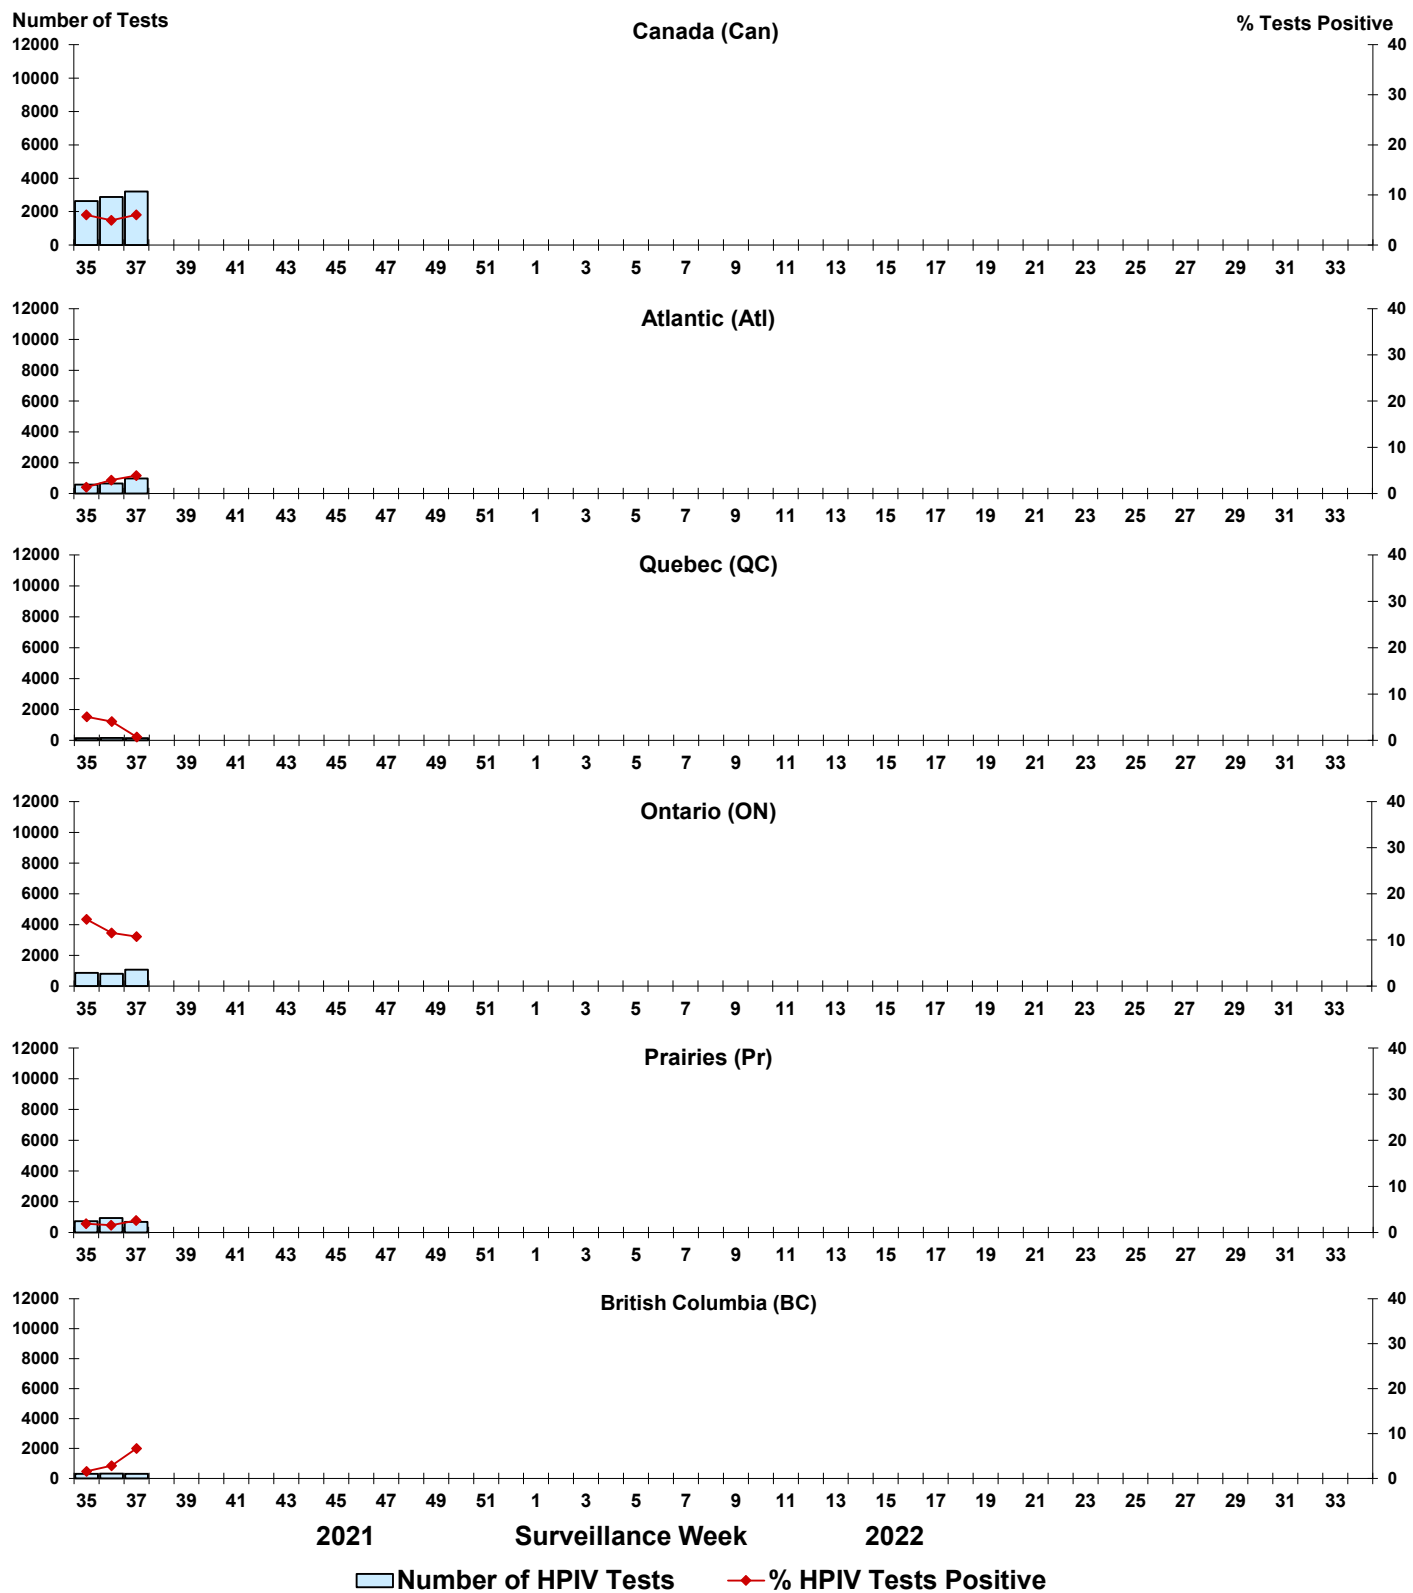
Number of Tests

Canada (Can)

% Tests Positive

12000
10000
8000
6000
4000
2000
0

40
30
20
10
0

35 37 39 41 43 45 47 49 51 1 3 5 7 9 11 13 15 17 19 21 23 25 27 29 31 33

Atlantic (Atl)

12000
10000
8000
6000
4000
2000
0

40
30
20
10
0

35 37 39 41 43 45 47 49 51 1 3 5 7 9 11 13 15 17 19 21 23 25 27 29 31 33

Quebec (QC)

12000
10000
8000
6000
4000
2000
0

40
30
20
10
0

35 37 39 41 43 45 47 49 51 1 3 5 7 9 11 13 15 17 19 21 23 25 27 29 31 33

Ontario (ON)

12000
10000
8000
6000
4000
2000
0

40
30
20
10
0

35 37 39 41 43 45 47 49 51 1 3 5 7 9 11 13 15 17 19 21 23 25 27 29 31 33

Prairies (Pr)

12000
10000
8000
6000
4000
2000
0

40
30
20
10
0

35 37 39 41 43 45 47 49 51 1 3 5 7 9 11 13 15 17 19 21 23 25 27 29 31 33

British Columbia (BC)

12000
10000
8000
6000
4000
2000
0

40
30
20
10
0

35 37 39 41 43 45 47 49 51 1 3 5 7 9 11 13 15 17 19 21 23 25 27 29 31 33

2021 Surveillance Week 2022

Number of HPIV Tests
% HPIV Tests Positive